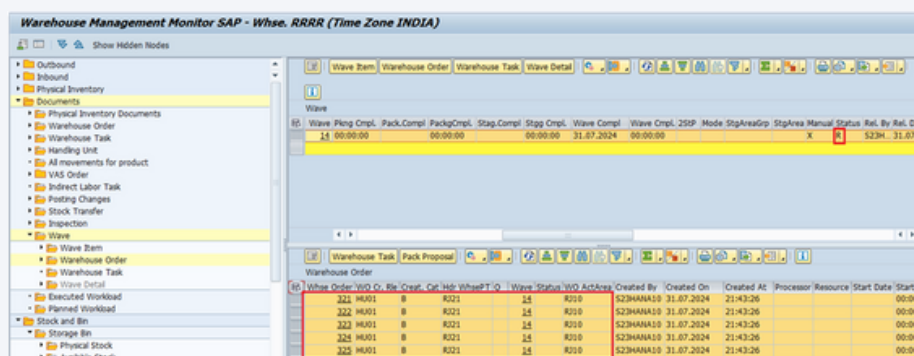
Warehouse Management Monitor SAP - Whse. RRRR (Time Zone INDIA)

Show Hidden Nodes

Outbound
Inbound
Physical Inventory
Documents
Physical Inventory Documents
Warehouse Order
Warehouse Task
Handling Unit
All movements for product
VAS Order
Indirect Labor Task
Posting Changes
Stock Transfer
Inspection
Wave
Wave Item
Warehouse Order
Warehouse Task
Wave Detail
Executed Workload
Planned Workload
Stock and Bin
Storage Bin
Physical Stock
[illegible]

Wave Item | Warehouse Order | Warehouse Task | Wave Detail

Wave

| Wave | Pkng Cmpl. | Pack.Compl | PackgCmpl. | Stag.Compl | Stgg Cmpl. | Wave Compl | Wave Cmpl. | 2StP | Mode | StgAreaGrp | StgArea | Manual | Status | Rel. By | Rel. D |
|---|---|---|---|---|---|---|---|---|---|---|---|---|---|---|---|
| 14 | 00:00:00 | | 00:00:00 | | 00:00:00 | 31.07.2024 | 00:00:00 | | | | | X | R | S23H... | 31.07 |

Warehouse Task | Pack Proposal

Warehouse Order

| Whse Order | WO Cr. Rle | Creat. Cat | Hdr WhseP T | Q | Wave | Status | WO ActArea | Created By | Created On | Created At | Processor | Resource | Start Date | Start |
|---|---|---|---|---|---|---|---|---|---|---|---|---|---|---|
| 321 | HU01 | B | RJ21 | | 14 | | RJ10 | S23HANA10 | 31.07.2024 | 21:43:26 | | | | |
| 322 | HU01 | B | RJ21 | | 14 | | RJ10 | S23HANA10 | 31.07.2024 | 21:43:26 | | | | |
| 323 | HU01 | B | RJ21 | | 14 | | RJ10 | S23HANA10 | 31.07.2024 | 21:43:26 | | | | |
| 324 | HU01 | B | RJ21 | | 14 | | RJ10 | S23HANA10 | 31.07.2024 | 21:43:26 | | | | |
| 325 | HU01 | B | RJ21 | | 14 | | RJ10 | S23HANA10 | 31.07.2024 | 21:43:26 | | | | |